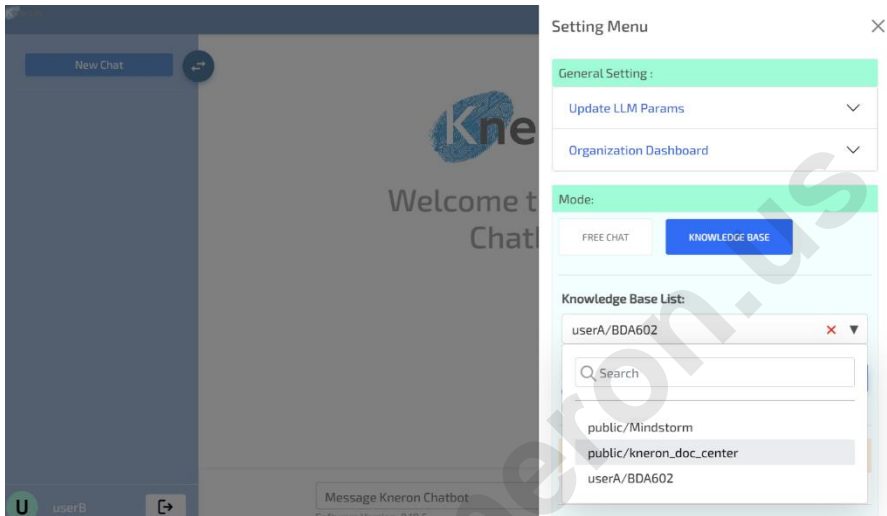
New Chat

Kne

Welcome t
Chat

U userB

Message Kneron Chatbot

Setting Menu

General Setting :

Update LLM Params

Organization Dashboard

Mode:

FREE CHAT

KNOWLEDGE BASE

Knowledge Base List:

userA/BDA602

Search

public/Mindstorm

public/kneron_doc_center

userA/BDA602

kneron.us